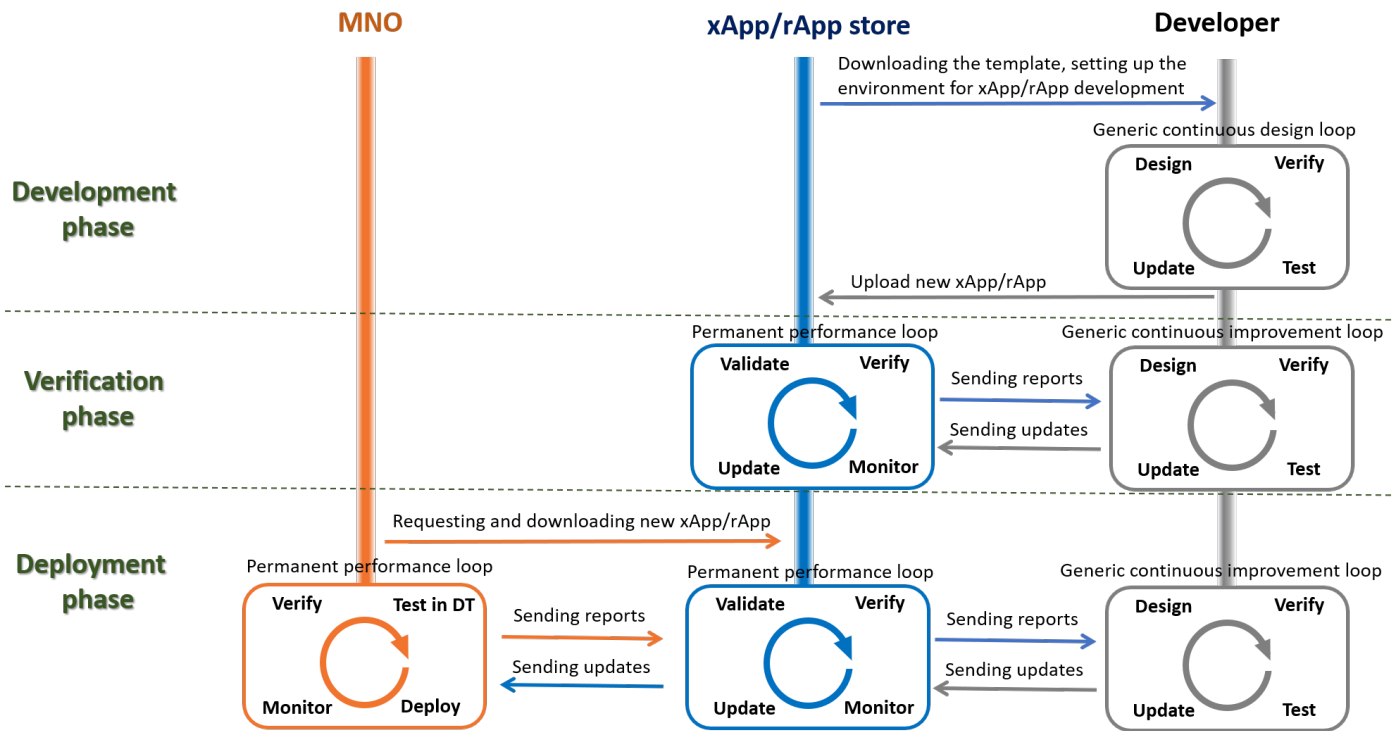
MNO

xApp/rApp store

Developer

Downloading the template, setting up the environment for xApp/rApp development

Generic continuous design loop

Development phase

Design
Verify
Update
Test

Upload new xApp/rApp

Permanent performance loop

Generic continuous improvement loop

Verification phase

Validate
Verify
Update
Monitor

Sending reports

Sending updates

Design
Verify
Update
Test

Requesting and downloading new xApp/rApp

Deployment phase

Permanent performance loop

Permanent performance loop

Generic continuous improvement loop

Verify
Test in DT
Monitor
Deploy

Sending reports

Sending updates

Validate
Verify
Update
Monitor

Sending reports

Sending updates

Design
Verify
Update
Test